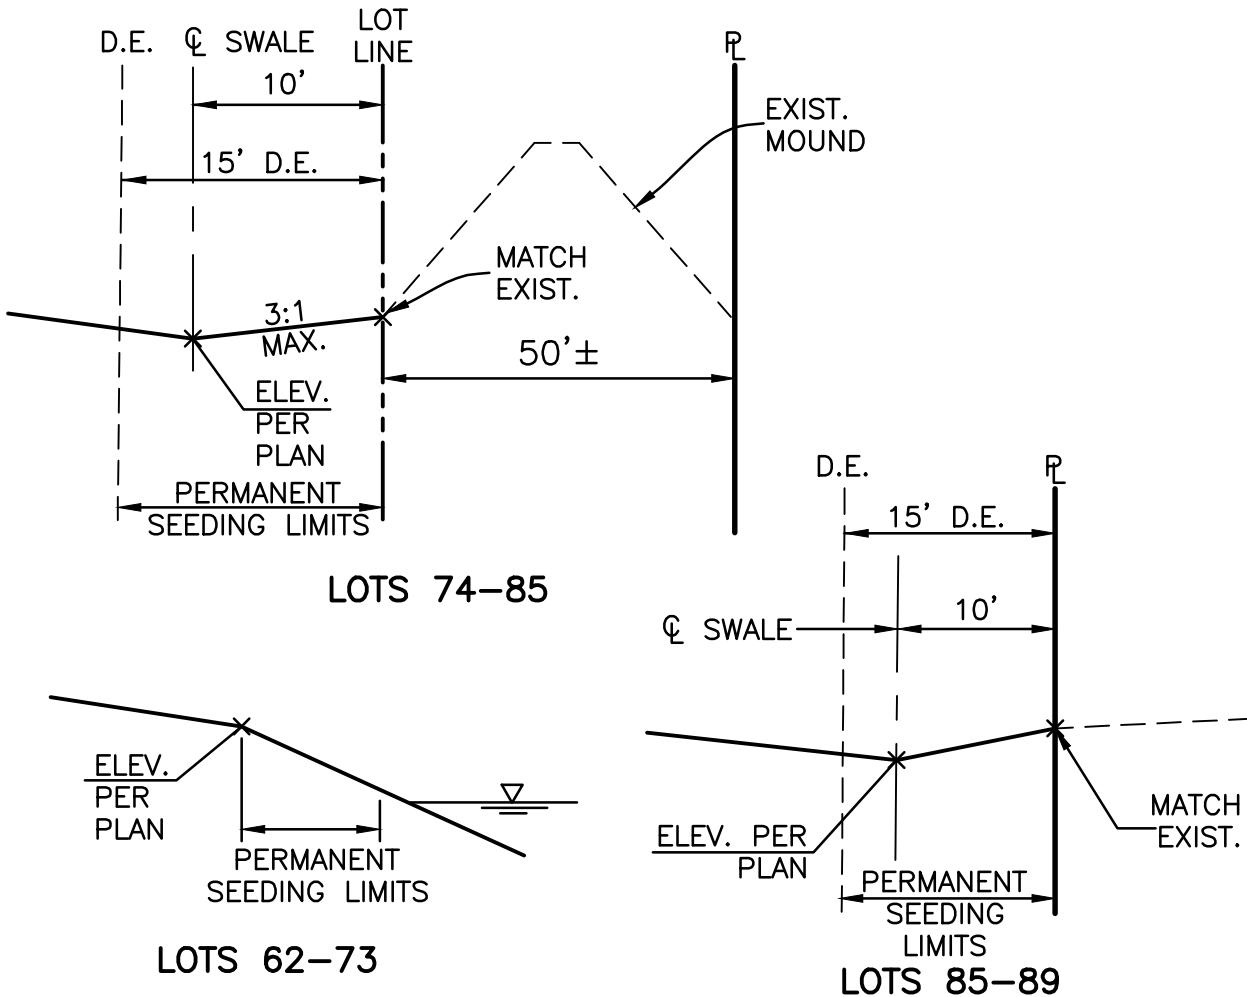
D.E.

℄ SWALE

LOT LINE

10'

15' D.E.

P̶L

EXIST. MOUND

MATCH EXIST.

3:1 MAX.

50'±

ELEV. PER PLAN

PERMANENT SEEDING LIMITS

LOTS 74–85

D.E.

P̶L

15' D.E.

℄ SWALE

10'

ELEV. PER PLAN

PERMANENT SEEDING LIMITS

LOTS 62–73

MATCH EXIST.

ELEV. PER PLAN

PERMANENT SEEDING LIMITS

LOTS 85–89